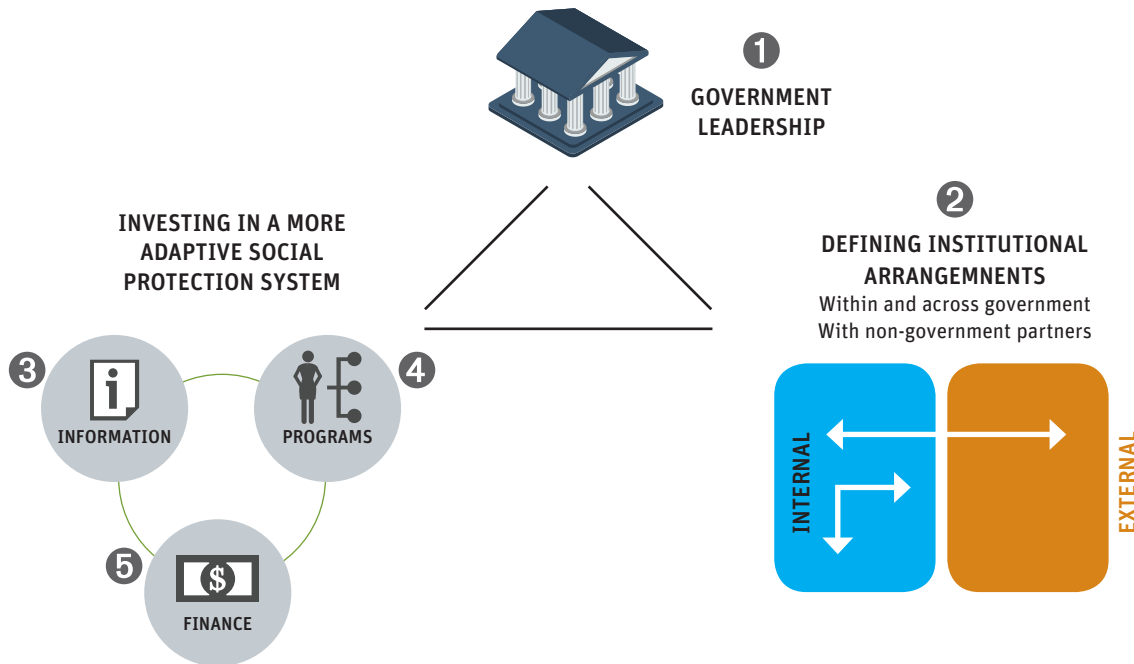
1 GOVERNMENT LEADERSHIP

2 DEFINING INSTITUTIONAL ARRANGEMNENTS
Within and across government
With non-government partners

INVESTING IN A MORE ADAPTIVE SOCIAL PROTECTION SYSTEM

3 INFORMATION

4 PROGRAMS

5 $ FINANCE

INTERNAL

EXTERNAL